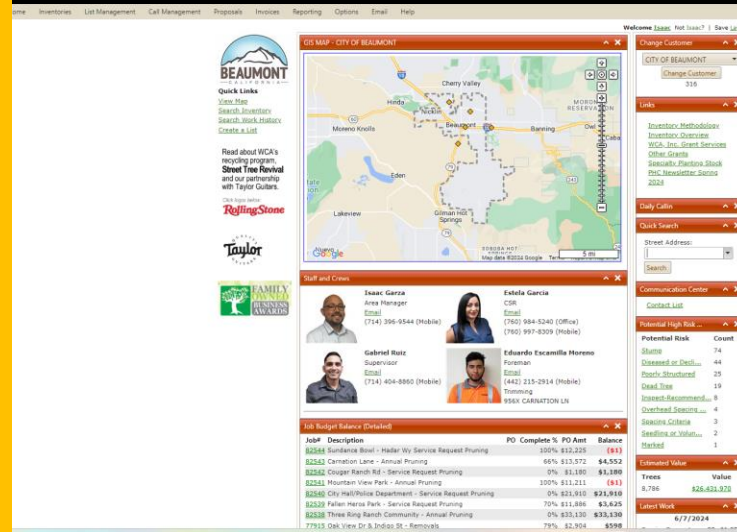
ome Inventories List Management Call Management Proposals Invoices Reporting Options Email Help

Welcome Isaac Not Isaac? | Save La

BEAUMONT CALIFORNIA

Quick Links
View Map
Search Inventory
Search Work History
Create a List

Read about WCA's recycling program, Street Tree Revival and our partnership with Taylor Guitars.

Click logos below
RollingStone

Taylor

FAMILY OWNED BUSINESS AWARDS

GIS MAP - CITY OF BEAUMONT

Cherry Valley
Hinda
Beaumont
Banning
MORONGO RESERVATION
Moreno Knolls
Eden
Lakeview
Gilman Hot Springs
Soboba Hot Springs
Google
Map data ©2024 Google 5 mi Terms

Staff and Crews

Isaac Garza
Area Manager
Email
(714) 396-9544 (Mobile)

Estela Garcia
CSR
Email
(760) 984-5240 (Office)
(760) 997-8309 (Mobile)

Gabriel Ruiz
Supervisor
Email
(714) 404-8860 (Mobile)

Eduardo Escamilla Moreno
Foreman
Email
(442) 215-2914 (Mobile)
Trimming
956X CARNATION LN

Job Budget Balance (Detailed)

| Job# | Description | PO | Complete % | PO Amt | Balance |
|---|---|---|---|---|---|
| 82544 | Sundance Bowl - Hadar Wy Service Request Pruning | | 100% | $12,229 | ($1) |
| 82543 | Carnation Lane - Annual Pruning | | 66% | $13,572 | $4,552 |
| 82542 | Cougar Ranch Rd - Service Request Pruning | | 0% | $1,180 | $1,180 |
| 82541 | Mountain View Park - Annual Pruning | | 100% | $11,211 | ($1) |
| 82540 | City Hall/Police Department - Service Request Pruning | | 0% | $21,910 | $21,910 |
| 82539 | Fallen Heros Park - Service Request Pruning | | 70% | $11,886 | $3,625 |
| 82538 | Three Ring Ranch Community - Annual Pruning | | 0% | $33,130 | $33,130 |
| 77915 | Oak View Dr & Indigo St - Removals | | 79% | $2,904 | $598 |

Change Customer
CITY OF BEAUMONT
Change Customer
316

Links
Inventory Methodology
Inventory Overview
WCA, Inc. Grant Services
Other Grants
Specialty Planting Stock
PHC Newsletter Spring 2024

Daily Callin

Quick Search
Street Address:
Search

Communication Center
Contact List

Potential High Risk ...

| Potential Risk | Count |
|---|---|
| Stump | 74 |
| Diseased or Decli... | 44 |
| Poorly Structured | 25 |
| Dead Tree | 19 |
| Inspect-Recommend... | 8 |
| Overhead Spacing ... | 4 |
| Spacing Criteria | 3 |
| Seedling or Volun... | 2 |
| Marked | 1 |

Estimated Value

| Trees | Value |
|---|---|
| 8,786 | $26,431,978 |

Latest Work
6/7/2024